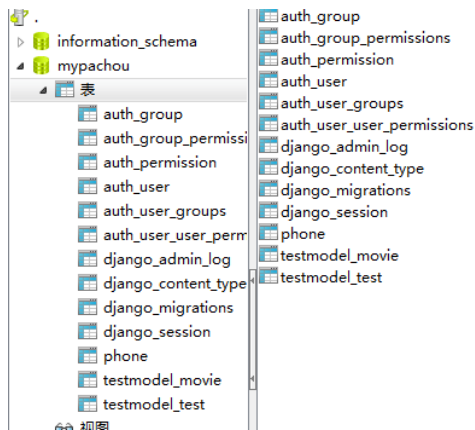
.
information_schema
mypachou
表
auth_group
auth_group_permissi
auth_permission
auth_user
auth_user_groups
auth_user_user_perm
django_admin_log
django_content_type
django_migrations
django_session
phone
testmodel_movie
testmodel_test
视图

auth_group
auth_group_permissions
auth_permission
auth_user
auth_user_groups
auth_user_user_permissions
django_admin_log
django_content_type
django_migrations
django_session
phone
testmodel_movie
testmodel_test